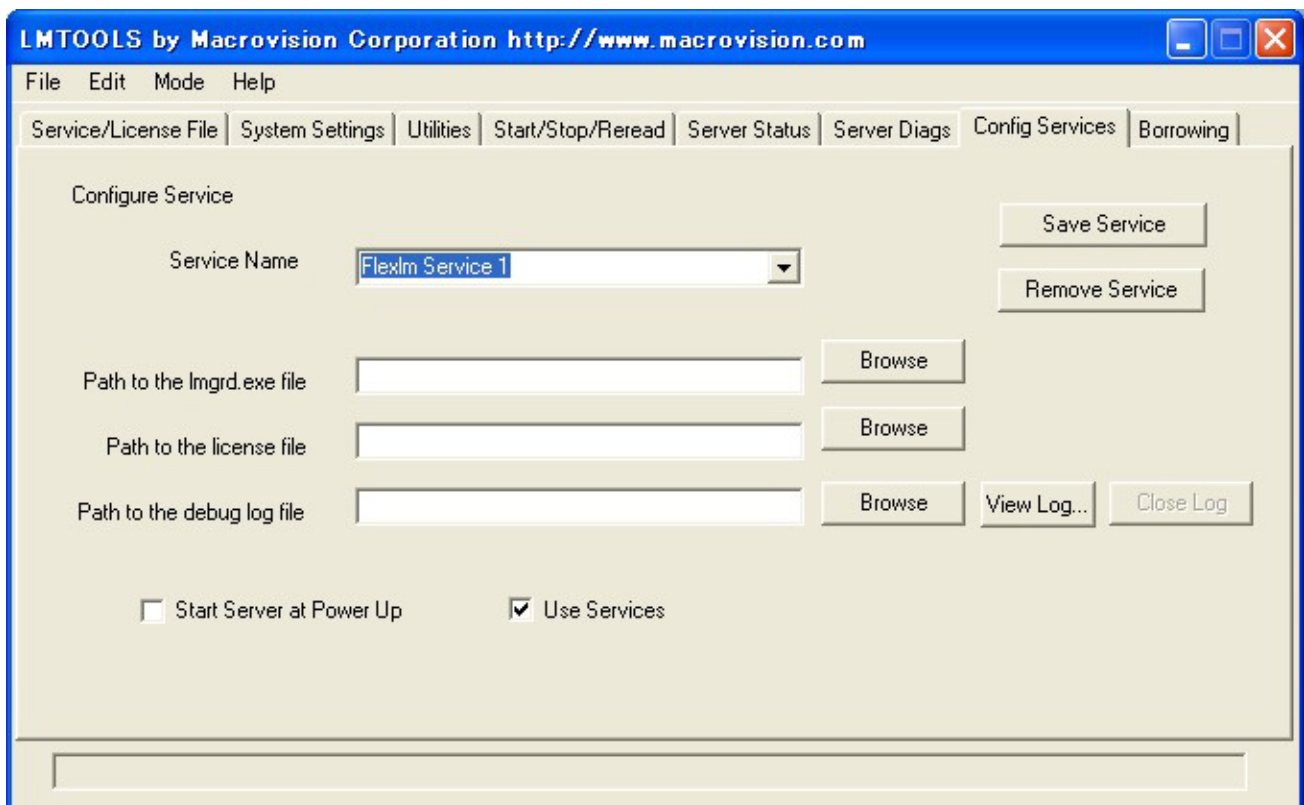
LMTOOLS by Macrovision Corporation http://www.macrovision.com

File Edit Mode Help

Service/License File | System Settings | Utilities | Start/Stop/Reread | Server Status | Server Diags | Config Services | Borrowing

Configure Service

Save Service

Service Name Flexlm Service 1

Remove Service

Path to the lmgrd.exe file Browse

Path to the license file Browse

Path to the debug log file Browse View Log... Close Log

Start Server at Power Up

Use Services